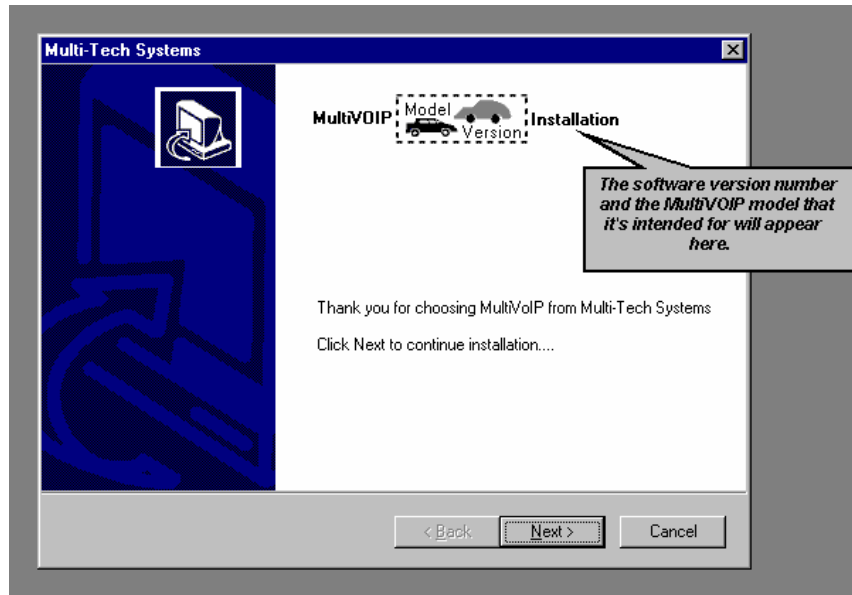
Multi-Tech Systems

MultiVOIP Model Version Installation

The software version number and the MultiVOIP model that it's intended for will appear here.

Thank you for choosing MultiVoIP from Multi-Tech Systems

Click Next to continue installation....

< Back

Next >

Cancel